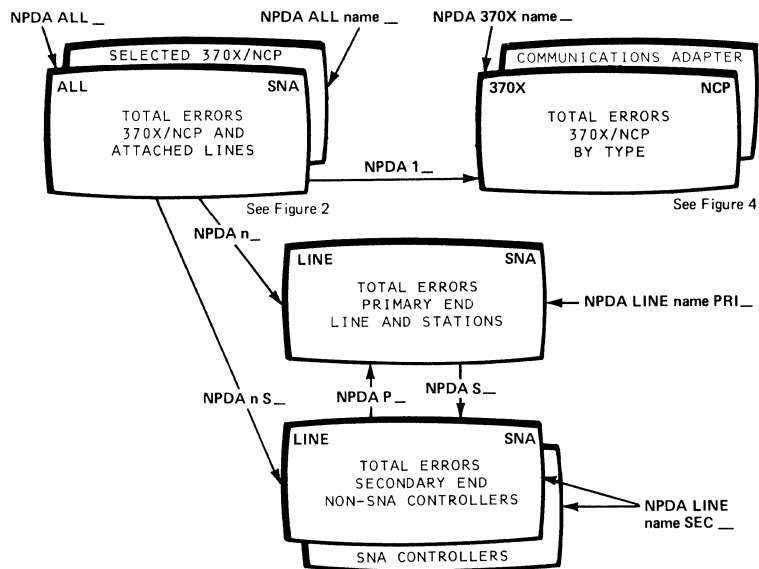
NPDA ALL _

NPDA ALL name _

SELECTED 370X/NCP

ALL SNA

TOTAL ERRORS
370X/NCP AND
ATTACHED LINES

See Figure 2

NPDA 370X name _

COMMUNICATIONS ADAPTER

370X NCP

TOTAL ERRORS
370X/NCP
BY TYPE

See Figure 4

NPDA 1 _

NPDA n _

LINE SNA

TOTAL ERRORS
PRIMARY END
LINE AND STATIONS

NPDA LINE name PRI _

NPDA n S _

NPDA P _

NPDA S _

LINE SNA

TOTAL ERRORS
SECONDARY END
NON-SNA CONTROLLERS

SNA CONTROLLERS

NPDA LINE
name SEC _